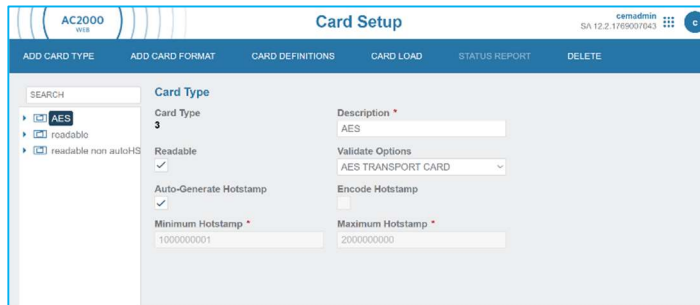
AC2000 WEB

Card Setup

cemadmin
SA 12.2.1769007643

C

ADD CARD TYPE | ADD CARD FORMAT | CARD DEFINITIONS | CARD LOAD | STATUS REPORT | DELETE

SEARCH

AES
roadable
readable non autoHS

Card Type

Card Type
3

Description *
AES

Readable
✓

Validate Options
AES TRANSPORT CARD

Auto-Generate Hotstamp
✓

Encode Hotstamp

Minimum Hotstamp *
1000000001

Maximum Hotstamp *
2000000000